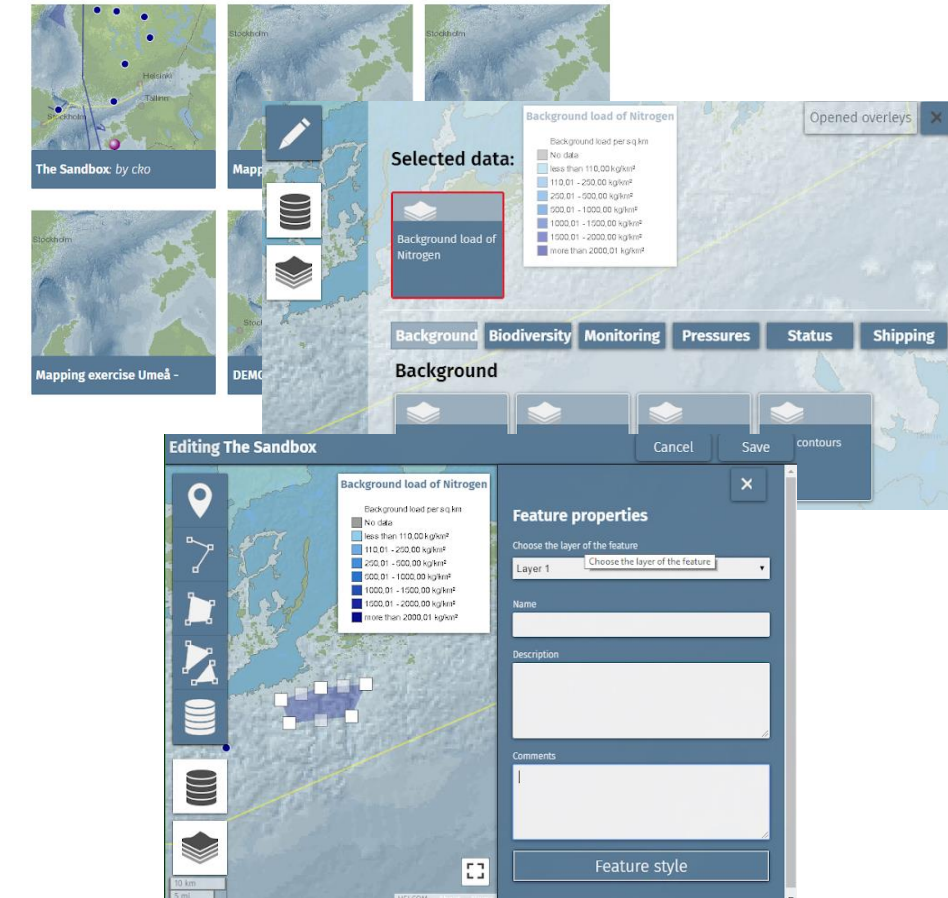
Stockholm
Helsinki
Tallinn
Stockholm

The Sandbox: by cko

Mapp

Stockholm

Stockholm

Mapping exercise Umeå -

DEMO

Selected data:

Background load of Nitrogen

Background load of Nitrogen
Background load per sq km
No data
less than 110,00 kg/km²
110,01 - 250,00 kg/km²
250,01 - 500,00 kg/km²
500,01 - 1000,00 kg/km²
1000,01 - 1500,00 kg/km²
1500,01 - 2000,00 kg/km²
more than 2000,01 kg/km²

Opened overleys

Background | Biodiversity | Monitoring | Pressures | Status | Shipping

Background

contours

Editing The Sandbox

Cancel

Save

Background load of Nitrogen
Background load per sq km
No data
less than 110,00 kg/km²
110,01 - 250,00 kg/km²
250,01 - 500,00 kg/km²
500,01 - 1000,00 kg/km²
1000,01 - 1500,00 kg/km²
1500,01 - 2000,00 kg/km²
more than 2000,01 kg/km²

Feature properties

Choose the layer of the feature

Layer 1

Choose the layer of the feature

Name

Description

Comments

Feature style

10 km
5 mi